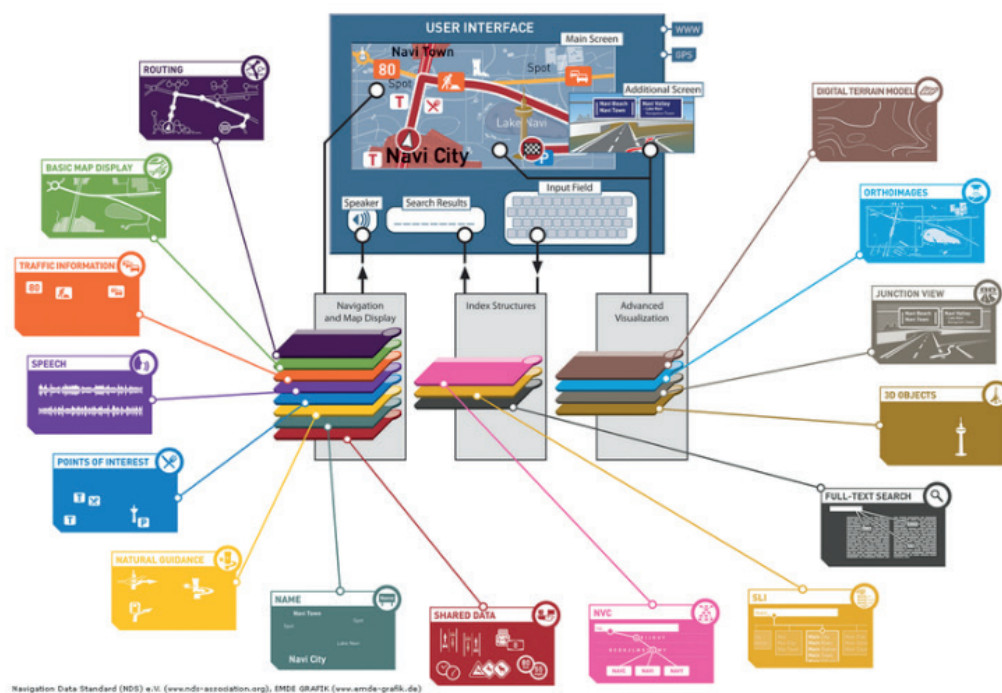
USER INTERFACE

WWW

GPS

Navi Town

Main Screen

80

Spot

Spot

Additional Screen

Navi Beach
Navi Town

Navi Valley

Lake Navi

Navi City

Speaker

Search Results

Input Field

ROUTING

BASIC MAP DISPLAY

TRAFFIC INFORMATION

80

SPEECH

POINTS OF INTEREST

NATURAL GUIDANCE

Navigation and Map Display

Index Structures

Advanced Visualization

DIGITAL TERRAIN MODEL

ORTHOIMAGES

JUNCTION VIEW

Navi Beach
Navi Town

Navi Valley

3D OBJECTS

FULL-TEXT SEARCH

NAME

Navi Town

Spot

Spot

Lake Navi

Navi City

SHARED DATA

NVC

SLI

Navigation Data Standard (NDS) e.V. (www.nds-association.org), EMDE GRAFIK (www.emde-grafik.de)